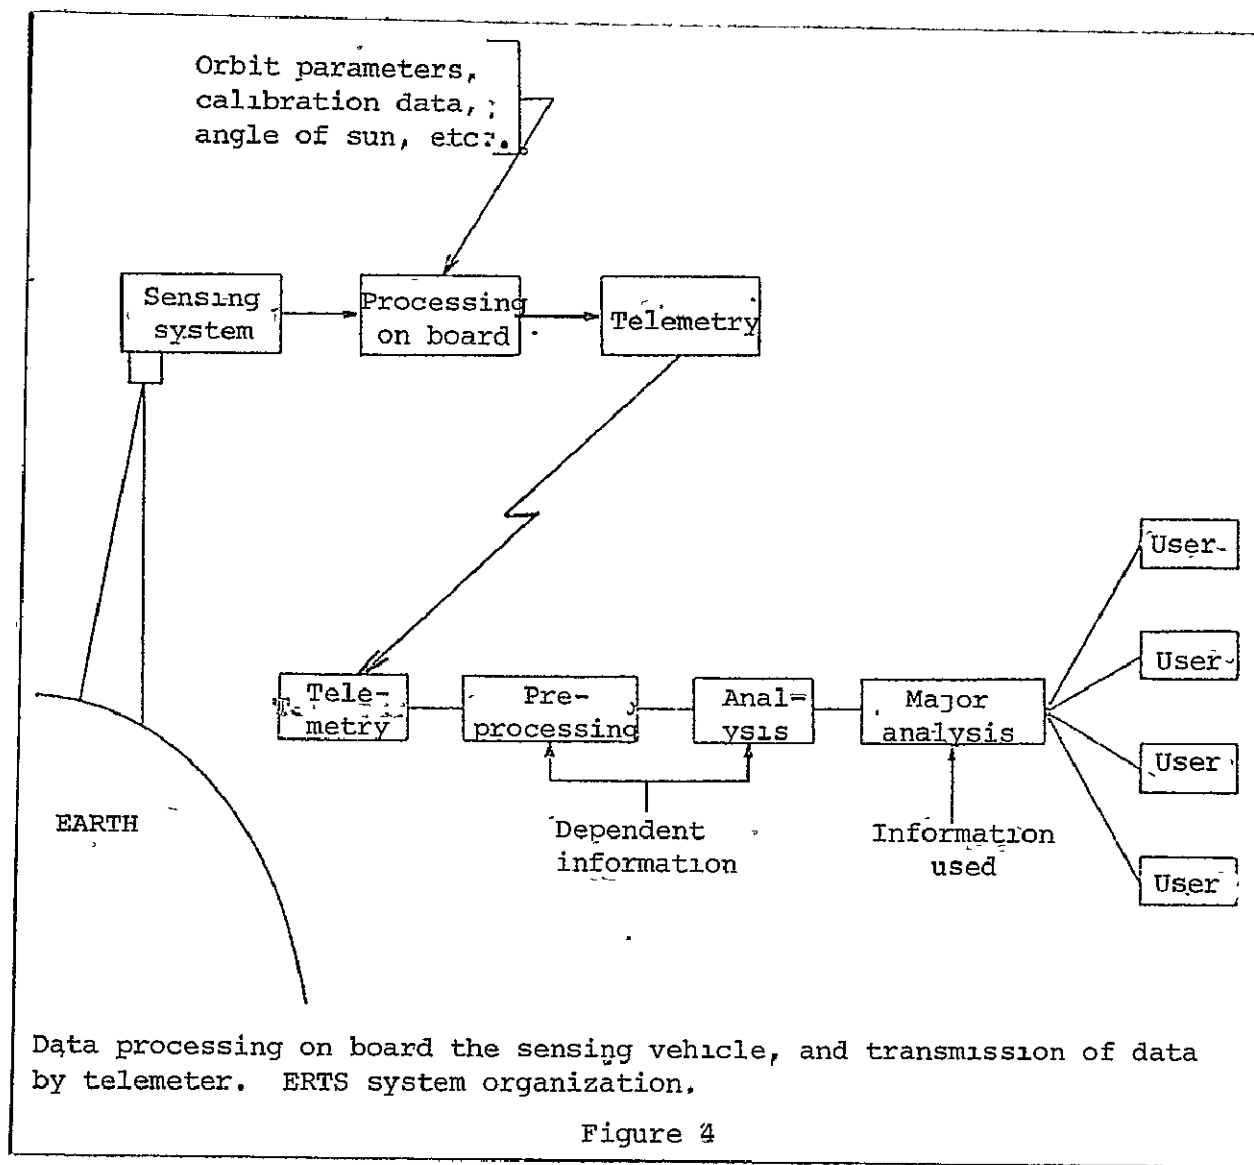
Orbit parameters, calibration data, angle of sun, etc.

Sensing system

Processing on board

Telemetry

User

User

User

User

Telemetry

Preprocessing

Analysis

Major analysis

Dependent information

Information used

EARTH

Data processing on board the sensing vehicle, and transmission of data by telemeter. ERTS system organization.

Figure 4